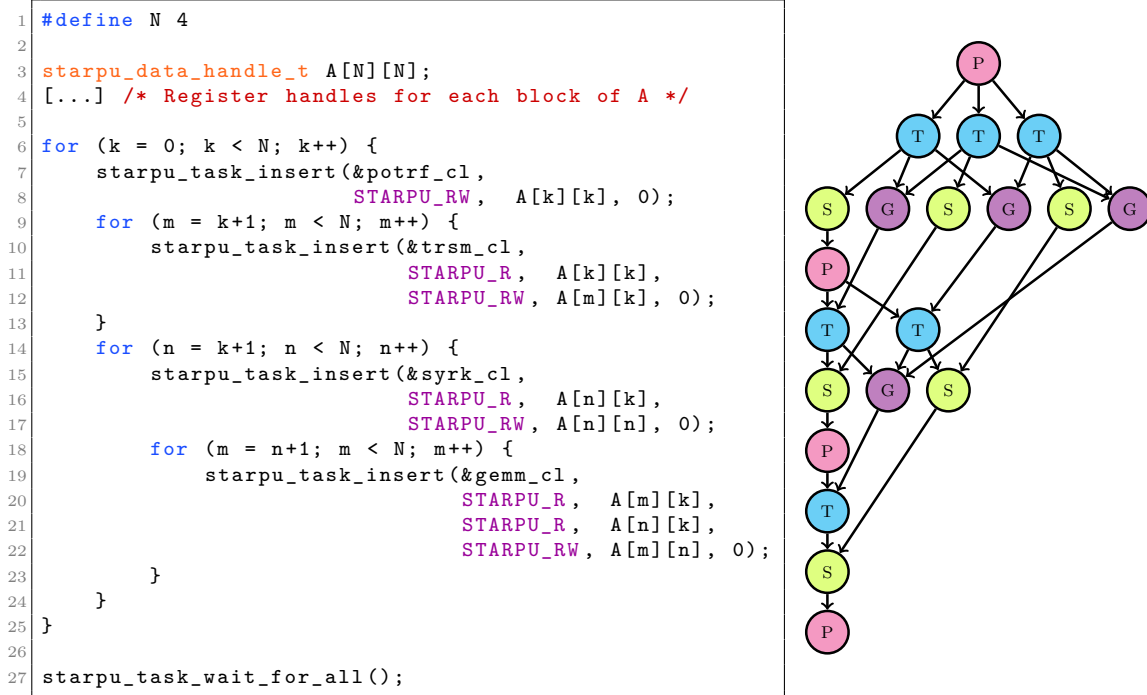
1 #define N 4
2
3 starpu_data_handle_t A[N][N];
4 [...] /* Register handles for each block of A */
5
6 for (k = 0; k < N; k++) {
7     starpu_task_insert(&potrf_cl,
8                        STARPU_RW,  A[k][k], 0);
9     for (m = k+1; m < N; m++) {
10        starpu_task_insert(&trsm_cl,
11                           STARPU_R,  A[k][k],
12                           STARPU_RW, A[m][k], 0);
13    }
14    for (n = k+1; n < N; n++) {
15        starpu_task_insert(&syrk_cl,
16                           STARPU_R,  A[n][k],
17                           STARPU_RW, A[n][n], 0);
18        for (m = n+1; m < N; m++) {
19            starpu_task_insert(&gemm_cl,
20                               STARPU_R,  A[m][k],
21                               STARPU_R,  A[n][k],
22                               STARPU_RW, A[m][n], 0);
23        }
24    }
25 }
26
27 starpu_task_wait_for_all();

P
T T T
S G S G S G
P
T T
S G S
P
T
S
P